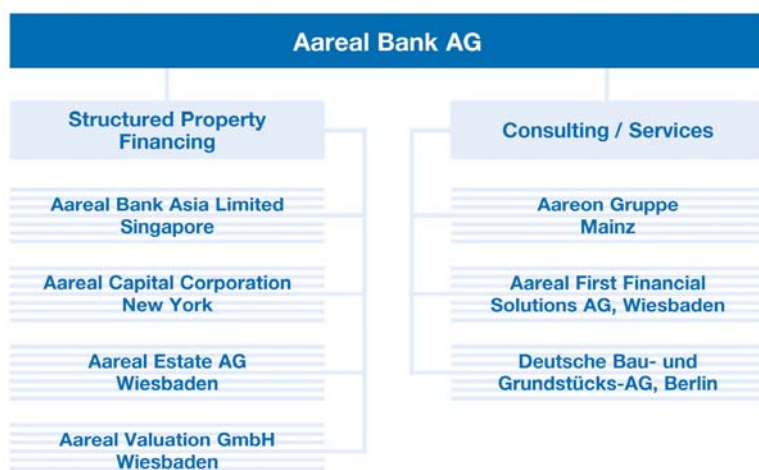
Aareal Bank AG

Structured Property Financing

Aareal Bank Asia Limited Singapore

Aareal Capital Corporation New York

Aareal Estate AG Wiesbaden

Aareal Valuation GmbH Wiesbaden

Consulting / Services

Aareon Gruppe Mainz

Aareal First Financial Solutions AG, Wiesbaden

Deutsche Bau- und Grundstücks-AG, Berlin